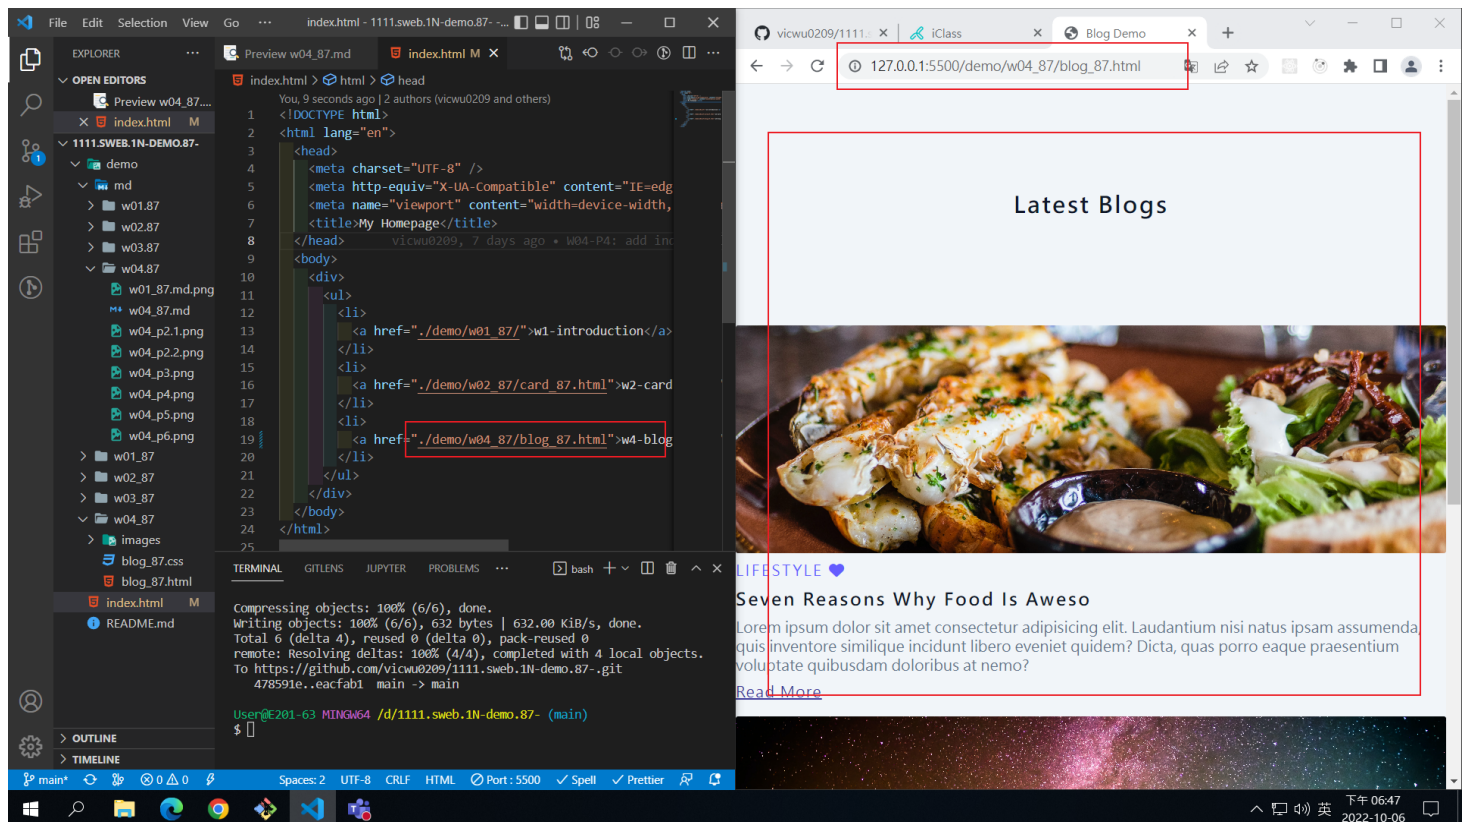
File Edit Selection View Go ··· index.html - 1111.sweb.1N-demo.87- -...

EXPLORER ···
OPEN EDITORS
Preview w04_87...
× index.html M
1111.SWEB.1N-DEMO.87-
demo
md
w01.87
w02.87
w03.87
w04.87
w01_87.md.png
w04_87.md
w04_p2.1.png
w04_p2.2.png
w04_p3.png
w04_p4.png
w04_p5.png
w04_p6.png
w01_87
w02_87
w03_87
w04_87
images
blog_87.css
blog_87.html
index.html M
README.md
OUTLINE
TIMELINE

Preview w04_87.md | index.html M ×

index.html > html > head

You, 9 seconds ago | 2 authors (vicwu0209 and others)

```
1 <!DOCTYPE html>
2 <html lang="en">
3   <head>
4     <meta charset="UTF-8" />
5     <meta http-equiv="X-UA-Compatible" content="IE=edg
6     <meta name="viewport" content="width=device-width,
7     <title>My Homepage</title>
8   </head>   vicwu0209, 7 days ago • W04-P4: add inc
9   <body>
10    <div>
11      <ul>
12        <li>
13          <a href="./demo/w01_87/">w1-introduction</a>
14        </li>
15        <li>
16          <a href="./demo/w02_87/card_87.html">w2-card
17        </li>
18        <li>
19          <a href="./demo/w04_87/blog_87.html">w4-blog
20        </li>
21      </ul>
22    </div>
23  </body>
24 </html>
25
```

TERMINAL GITLENS JUPYTER PROBLEMS ··· bash

Compressing objects: 100% (6/6), done.
Writing objects: 100% (6/6), 632 bytes | 632.00 KiB/s, done.
Total 6 (delta 4), reused 0 (delta 0), pack-reused 0
remote: Resolving deltas: 100% (4/4), completed with 4 local objects.
To https://github.com/vicwu0209/1111.sweb.1N-demo.87-.git
   478591e..eacfab1  main -> main

User@E201-63 MINGW64 /d/1111.sweb.1N-demo.87- (main)
$

main* ⊗0 ⚠0 Spaces: 2 UTF-8 CRLF HTML Port : 5500 ✓ Spell ✓ Prettier

vicwu0209/1111. × | iClass × | Blog Demo × +

127.0.0.1:5500/demo/w04_87/blog_87.html

Latest Blogs

LIFESTYLE

Seven Reasons Why Food Is Aweso

Lorem ipsum dolor sit amet consectetur adipisicing elit. Laudantium nisi natus ipsam assumenda quis inventore similique incidunt libero eveniet quidem? Dicta, quas porro eaque praesentium voluptate quibusdam doloribus at nemo?

Read More

英 下午 06:47 2022-10-06